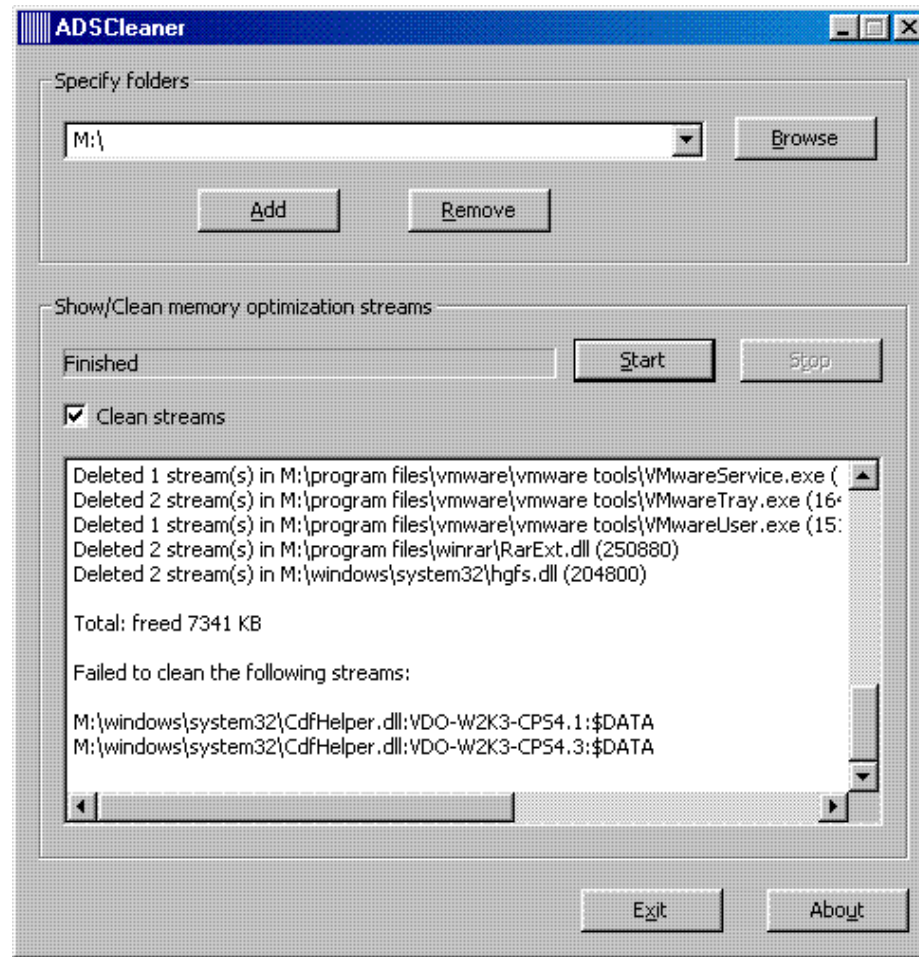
ADSCleaner

Specify folders

M:\

Browse

Add

Remove

Show/Clean memory optimization streams

Finished

Start

Stop

Clean streams

Deleted 1 stream(s) in M:\program files\vmware\vmware tools\VMwareService.exe ( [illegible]
Deleted 2 stream(s) in M:\program files\vmware\vmware tools\VMwareTray.exe (16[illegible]
Deleted 1 stream(s) in M:\program files\vmware\vmware tools\VMwareUser.exe (15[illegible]
Deleted 2 stream(s) in M:\program files\winrar\RarExt.dll (250880)
Deleted 2 stream(s) in M:\windows\system32\hgfs.dll (204800)

Total: freed 7341 KB

Failed to clean the following streams:

M:\windows\system32\CdfHelper.dll:VDO-W2K3-CPS4.1:$DATA
M:\windows\system32\CdfHelper.dll:VDO-W2K3-CPS4.3:$DATA

Exit

About